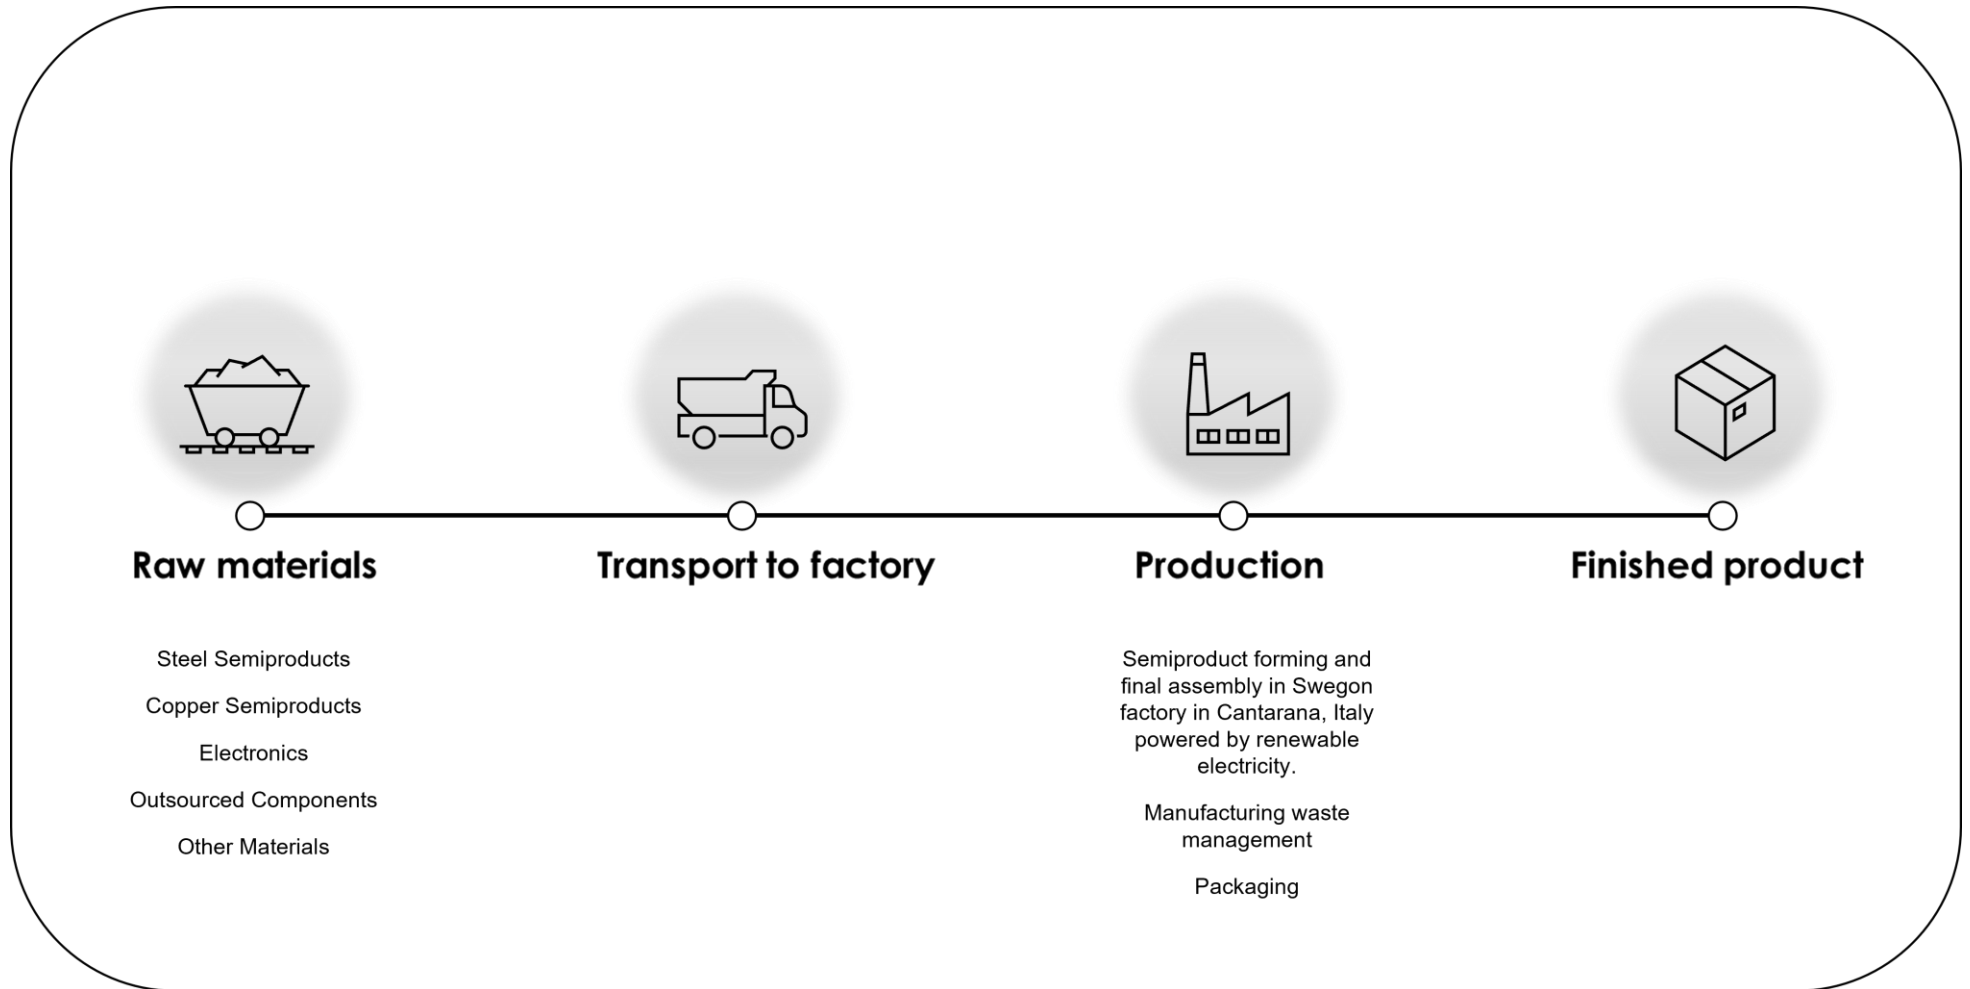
Raw materials

Steel Semiproducts

Copper Semiproducts

Electronics

Outsourced Components

Other Materials

Transport to factory

Production

Semiproduct forming and final assembly in Swegon factory in Cantarana, Italy powered by renewable electricity.

Manufacturing waste management

Packaging

Finished product